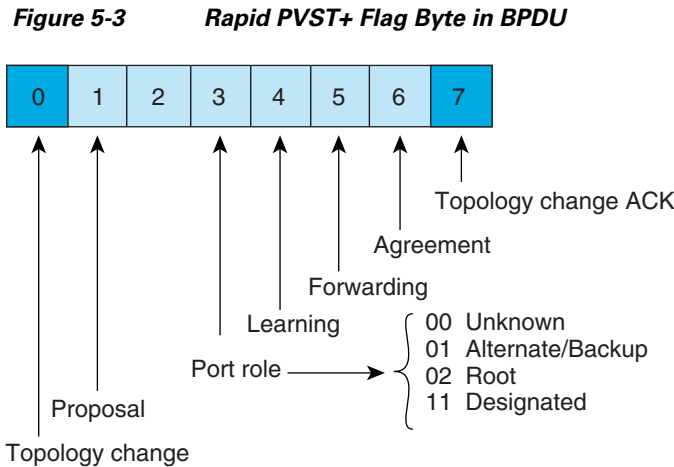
Figure 5-3 Rapid PVST+ Flag Byte in BPDU

| 0 | 1 | 2 | 3 | 4 | 5 | 6 | 7 |
|---|---|---|---|---|---|---|---|

Topology change ACK

Agreement

Forwarding

Learning

00 Unknown
01 Alternate/Backup
02 Root
11 Designated

Port role

Proposal

Topology change